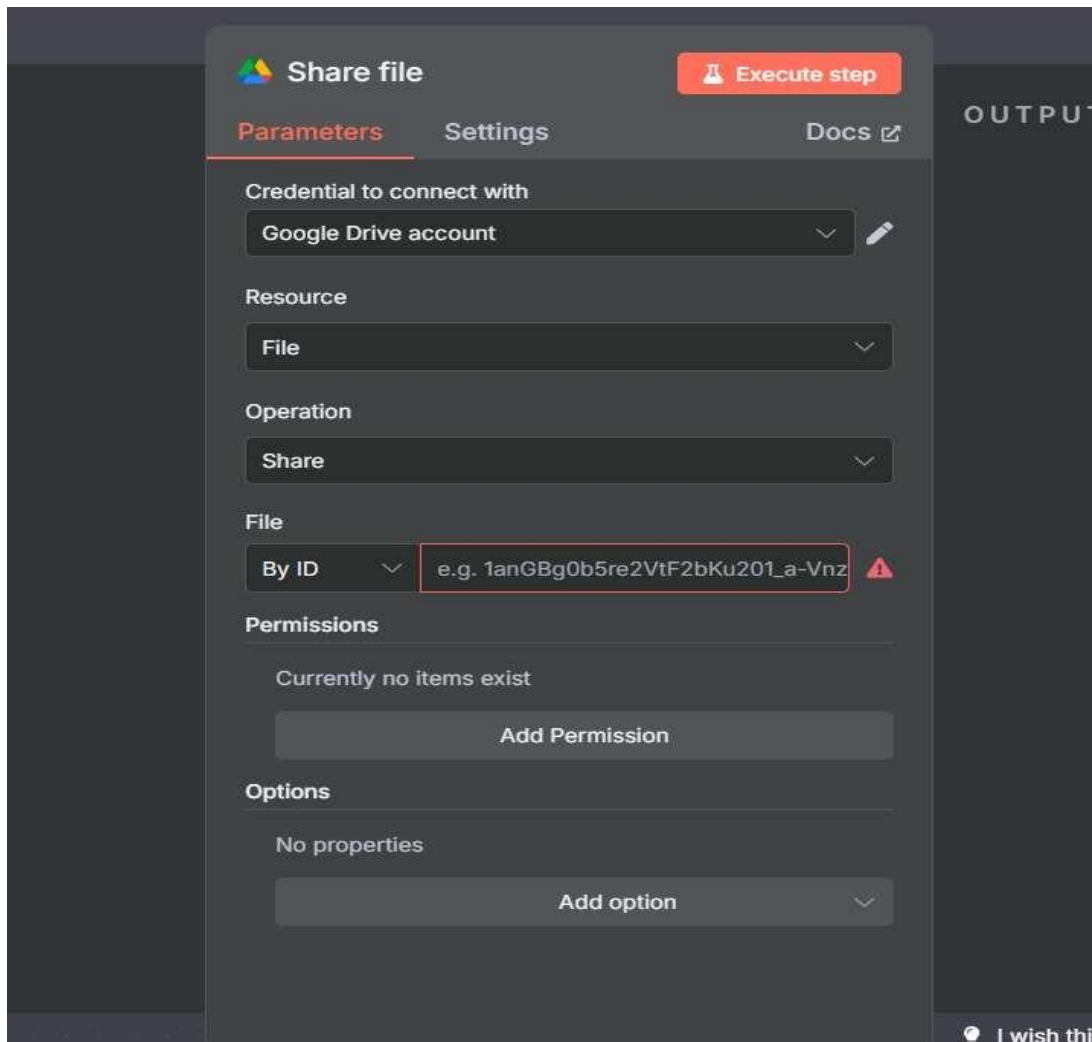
Share file

Execute step

Parameters Settings Docs

OUTPUT

Credential to connect with

Google Drive account

Resource

File

Operation

Share

File

By ID

e.g. 1anGBg0b5re2VtF2bKu201_a-Vnz

Permissions

Currently no items exist

Add Permission

Options

No properties

Add option

I wish thi